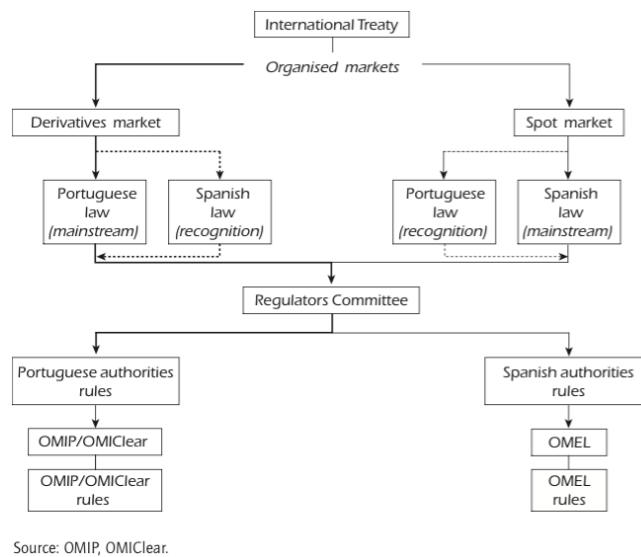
International Treaty

*Organised markets*

Derivatives market

Spot market

Portuguese law *(mainstream)*

Spanish law *(recognition)*

Portuguese law *(recognition)*

Spanish law *(mainstream)*

Regulators Committee

Portuguese authorities rules

Spanish authorities rules

OMIP/OMIClear

OMEL

OMIP/OMIClear rules

OMEL rules

Source: OMIP, OMIClear.